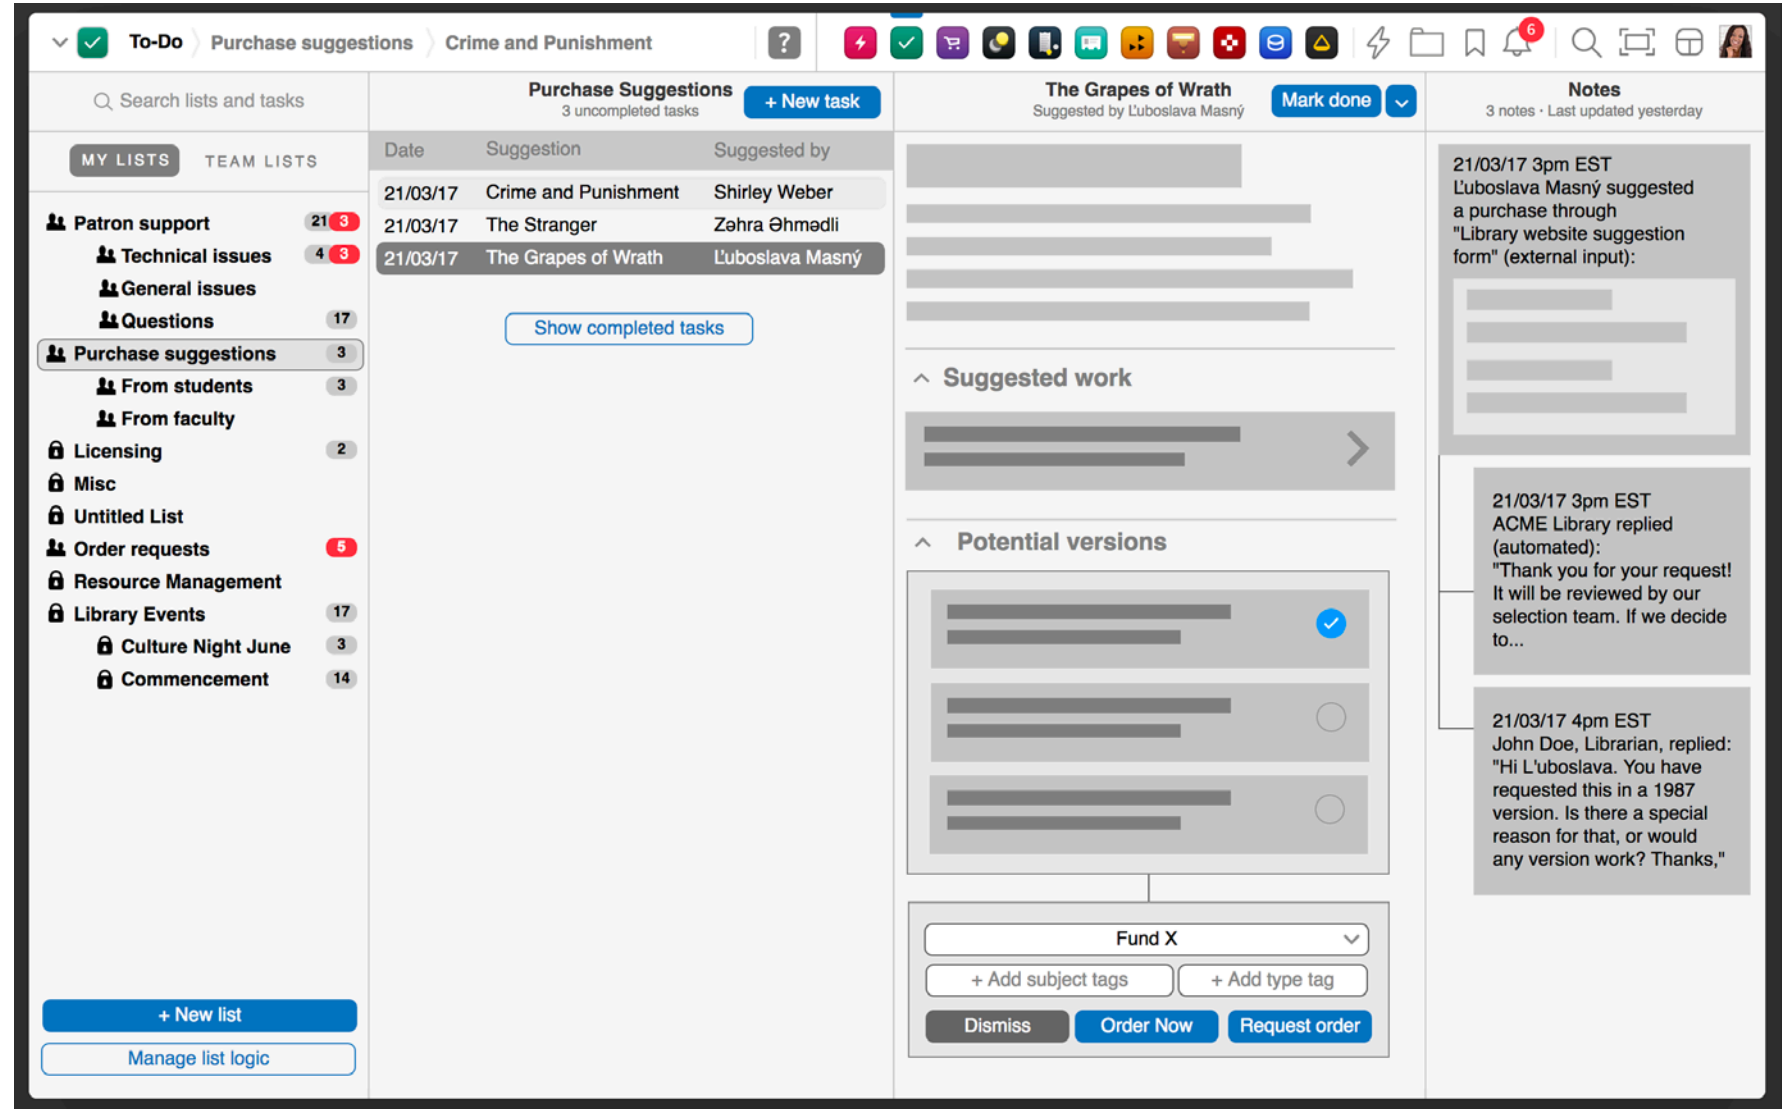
To-Do 〉 Purchase suggestions 〉 Crime and Punishment

?

6

Search lists and tasks

MY LISTS TEAM LISTS

Patron support 21 3
Technical issues 4 3
General issues
Questions 17
Purchase suggestions 3
From students 3
From faculty
Licensing 2
Misc
Untitled List
Order requests 5
Resource Management
Library Events 17
Culture Night June 3
Commencement 14

+ New list
Manage list logic

Purchase Suggestions
3 uncompleted tasks
+ New task

| Date | Suggestion | Suggested by |
|---|---|---|
| 21/03/17 | Crime and Punishment | Shirley Weber |
| 21/03/17 | The Stranger | Zəhra Əhmədli |
| 21/03/17 | The Grapes of Wrath | Ľuboslava Masný |

Show completed tasks

The Grapes of Wrath
Suggested by Ľuboslava Masný
Mark done

Suggested work

Potential versions

Fund X
+ Add subject tags
+ Add type tag
Dismiss
Order Now
Request order

Notes
3 notes · Last updated yesterday

21/03/17 3pm EST
Ľuboslava Masný suggested a purchase through "Library website suggestion form" (external input):

21/03/17 3pm EST
ACME Library replied (automated):
"Thank you for your request! It will be reviewed by our selection team. If we decide to...

21/03/17 4pm EST
John Doe, Librarian, replied:
"Hi L'uboslava. You have requested this in a 1987 version. Is there a special reason for that, or would any version work? Thanks,"